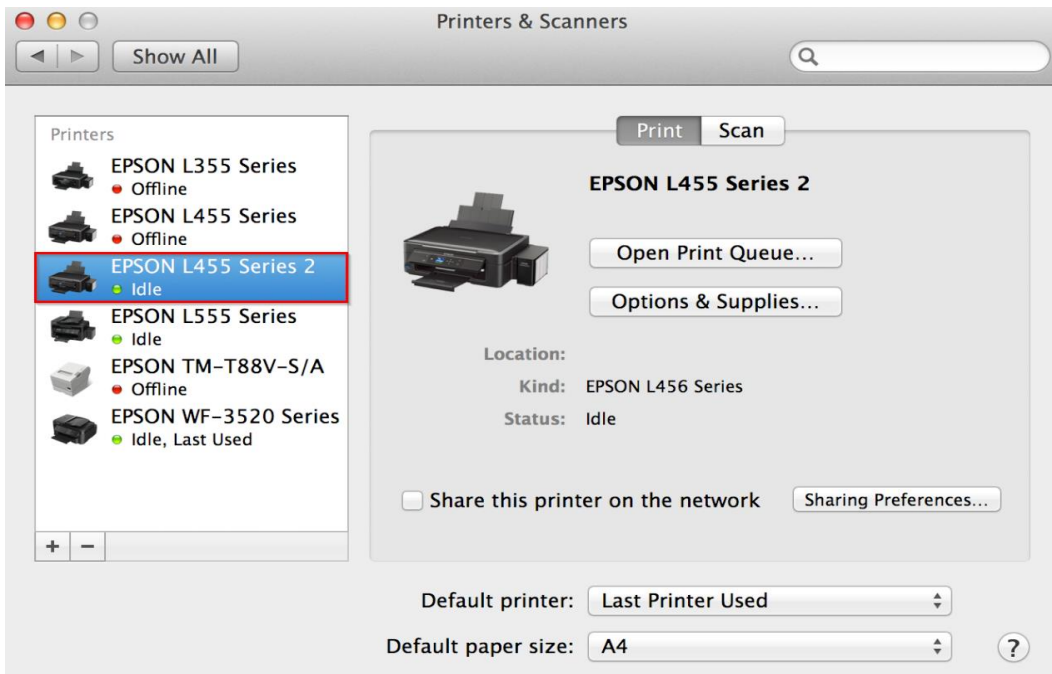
Printers & Scanners

Show All

Printers

EPSON L355 Series
Offline

EPSON L455 Series
Offline

EPSON L455 Series 2
Idle

EPSON L555 Series
Idle

EPSON TM-T88V-S/A
Offline

EPSON WF-3520 Series
Idle, Last Used

+ −

Print Scan

EPSON L455 Series 2

Open Print Queue...

Options & Supplies...

Location:
Kind: EPSON L456 Series
Status: Idle

Share this printer on the network

Sharing Preferences...

Default printer: Last Printer Used

Default paper size: A4

?